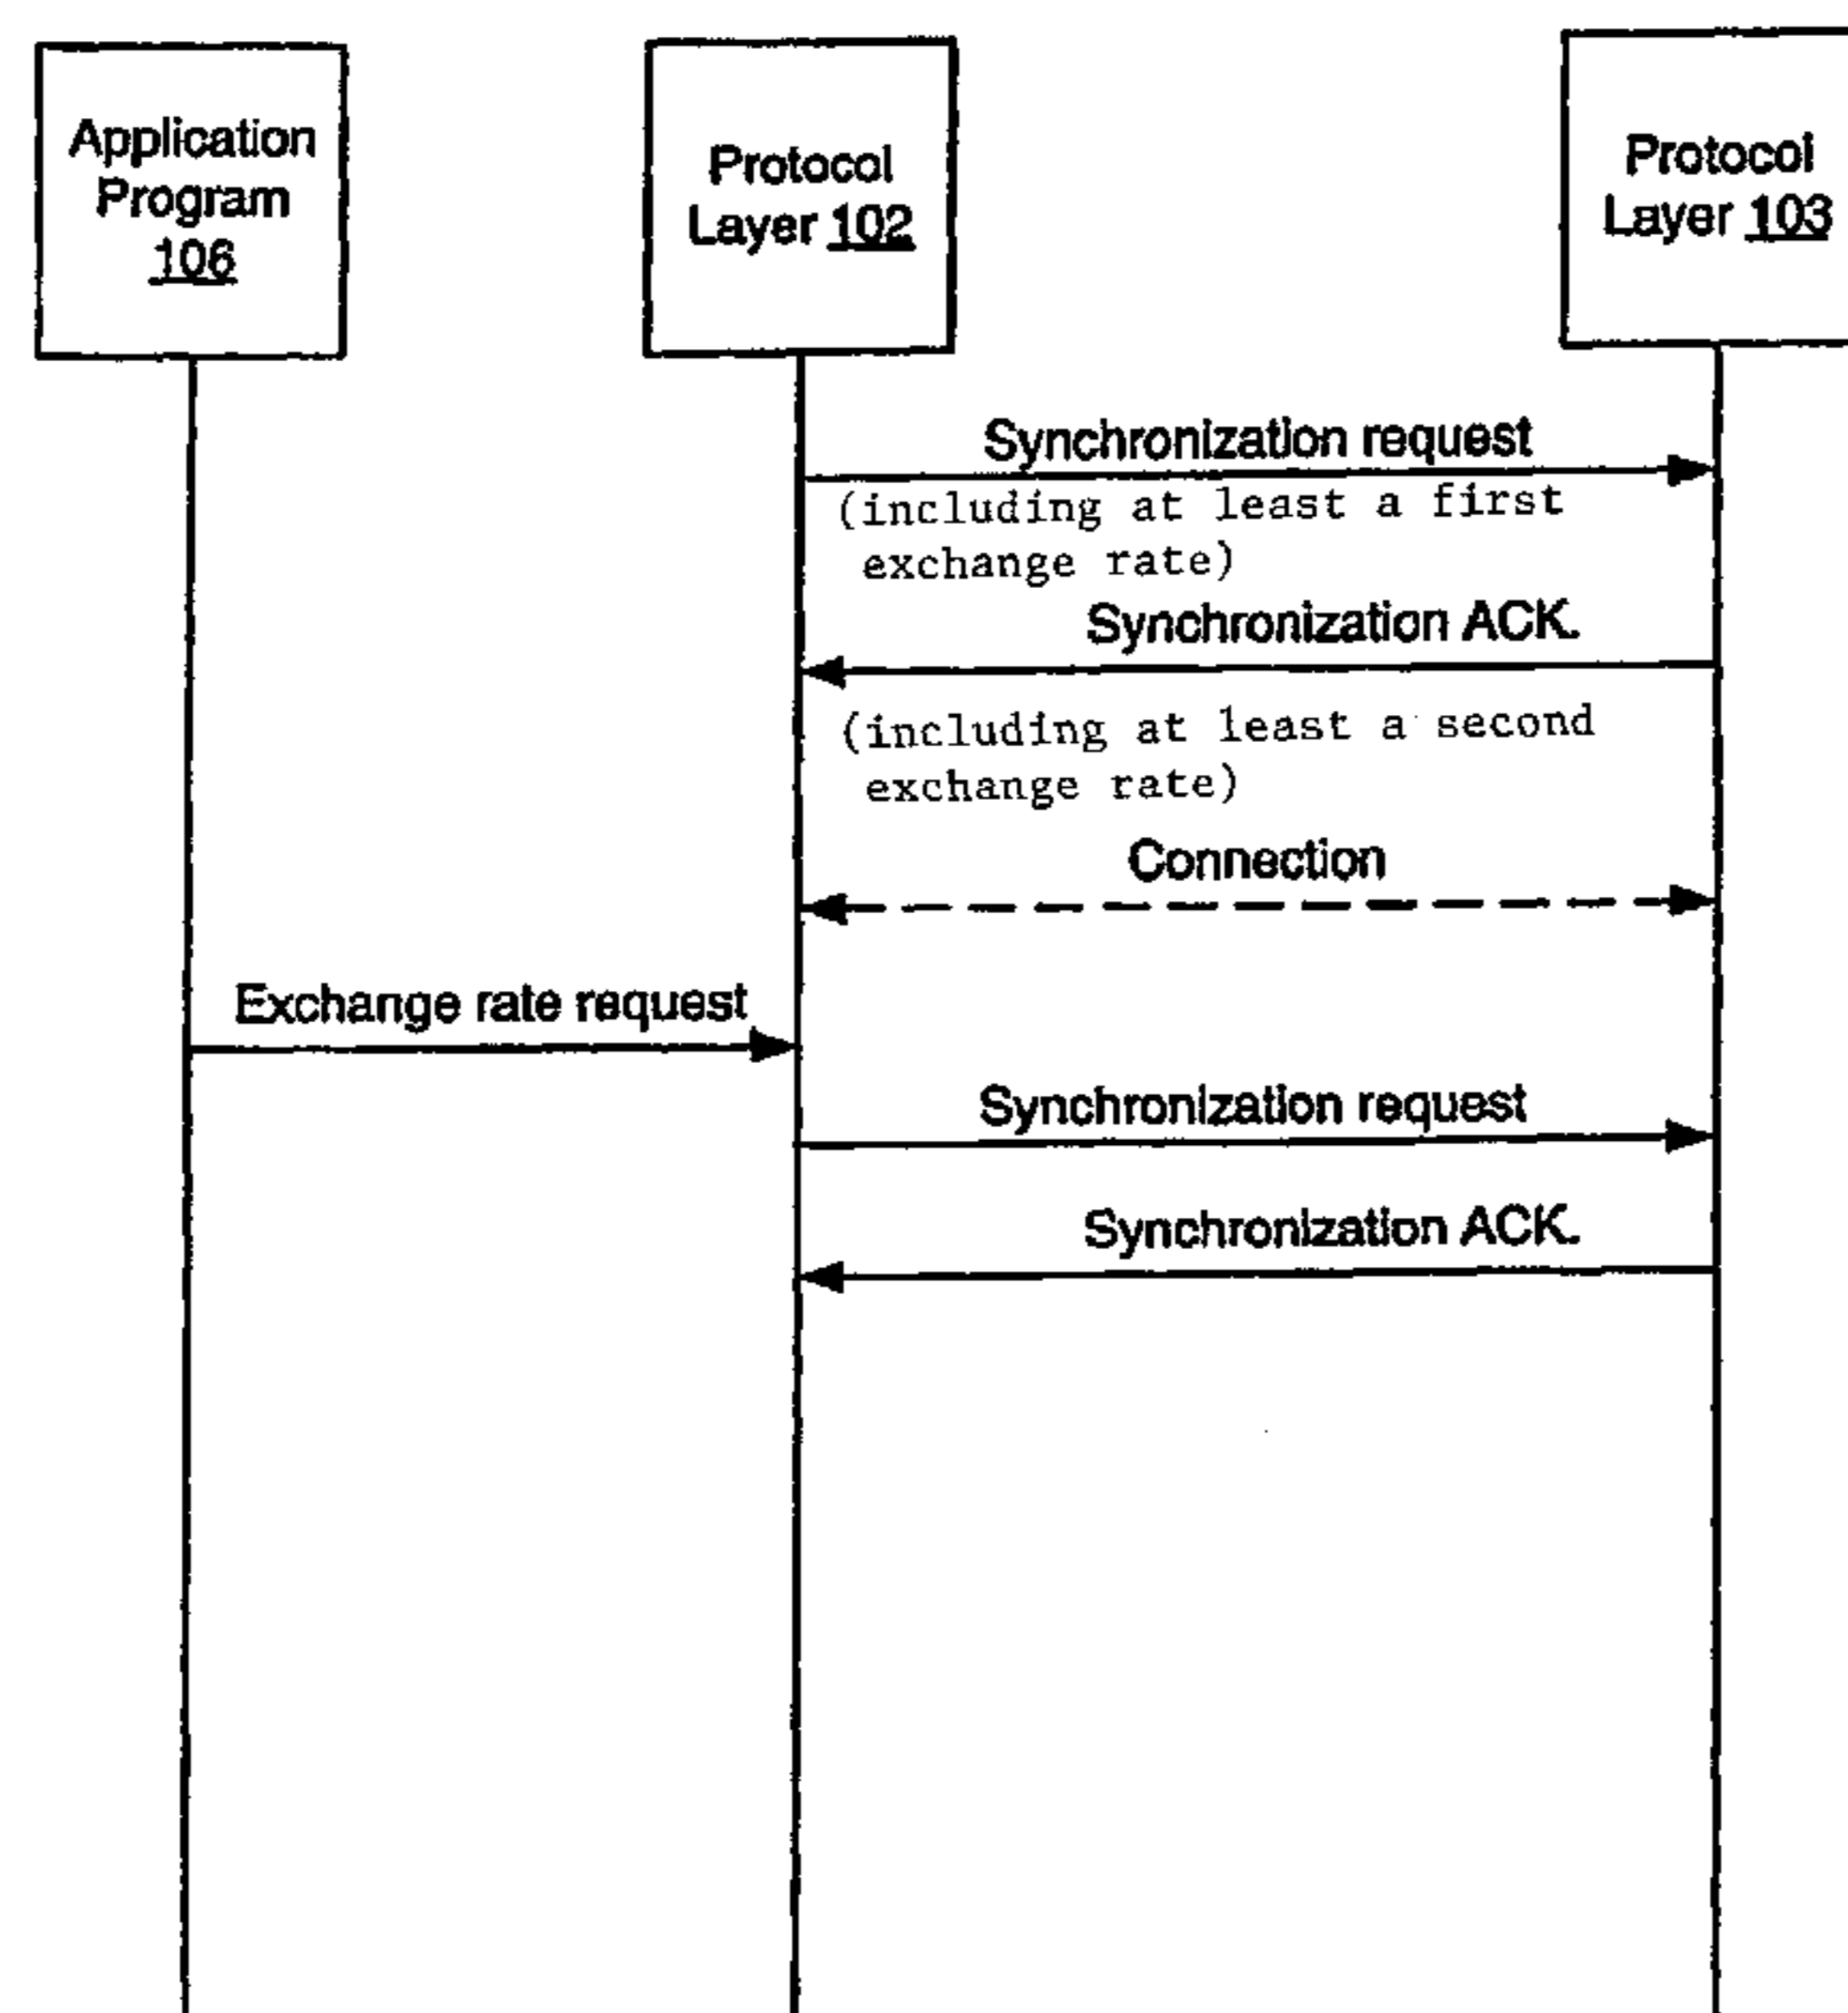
Application Program 106

Protocol Layer 102

Protocol Layer 103

Synchronization request

(including at least a first exchange rate)

Synchronization ACK.

(including at least a second exchange rate)

Connection

Exchange rate request

Synchronization request

Synchronization ACK.